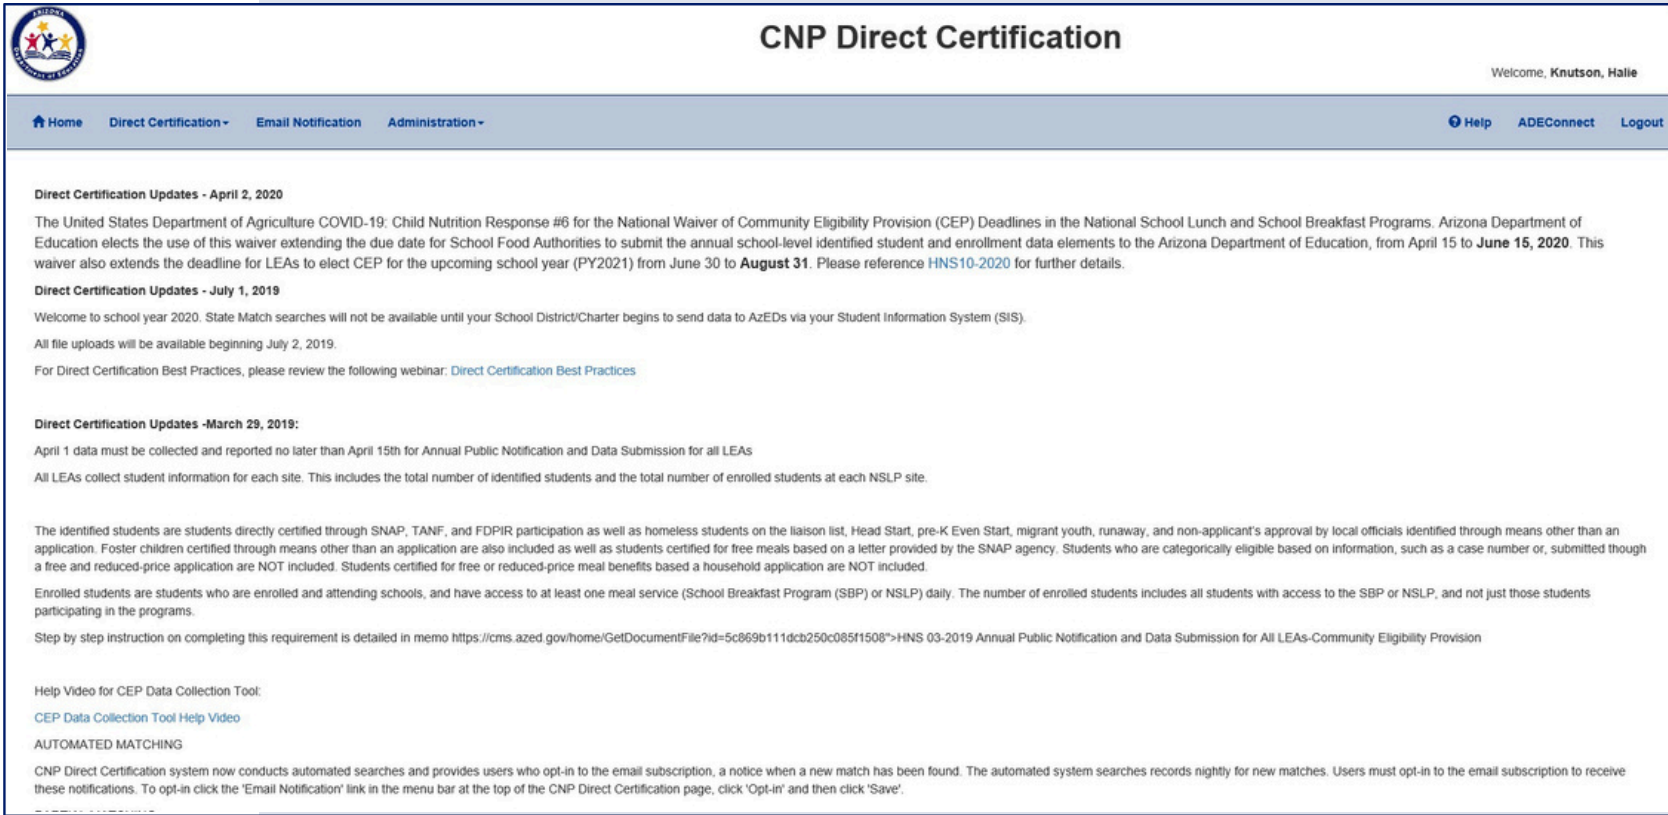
ARIZONA Department of Education

CNP Direct Certification

Welcome, Knutson, Halie

Home Direct Certification Email Notification Administration Help ADEConnect Logout

Direct Certification Updates - April 2, 2020

The United States Department of Agriculture COVID-19: Child Nutrition Response #6 for the National Waiver of Community Eligibility Provision (CEP) Deadlines in the National School Lunch and School Breakfast Programs. Arizona Department of Education elects the use of this waiver extending the due date for School Food Authorities to submit the annual school-level identified student and enrollment data elements to the Arizona Department of Education, from April 15 to June 15, 2020. This waiver also extends the deadline for LEAs to elect CEP for the upcoming school year (PY2021) from June 30 to August 31. Please reference HNS10-2020 for further details.

Direct Certification Updates - July 1, 2019

Welcome to school year 2020. State Match searches will not be available until your School District/Charter begins to send data to AzEDs via your Student Information System (SIS).

All file uploads will be available beginning July 2, 2019.

For Direct Certification Best Practices, please review the following webinar: Direct Certification Best Practices

Direct Certification Updates -March 29, 2019:

April 1 data must be collected and reported no later than April 15th for Annual Public Notification and Data Submission for all LEAs

All LEAs collect student information for each site. This includes the total number of identified students and the total number of enrolled students at each NSLP site.

The identified students are students directly certified through SNAP, TANF, and FDPIR participation as well as homeless students on the liaison list, Head Start, pre-K Even Start, migrant youth, runaway, and non-applicant's approval by local officials identified through means other than an application. Foster children certified through means other than an application are also included as well as students certified for free meals based on a letter provided by the SNAP agency. Students who are categorically eligible based on information, such as a case number or, submitted though a free and reduced-price application are NOT included. Students certified for free or reduced-price meal benefits based a household application are NOT included.

Enrolled students are students who are enrolled and attending schools, and have access to at least one meal service (School Breakfast Program (SBP) or NSLP) daily. The number of enrolled students includes all students with access to the SBP or NSLP, and not just those students participating in the programs.

Step by step instruction on completing this requirement is detailed in memo https://cms.azed.gov/home/GetDocumentFile?id=5c869b111dcb250c085f1508">HNS 03-2019 Annual Public Notification and Data Submission for All LEAs-Community Eligibility Provision

Help Video for CEP Data Collection Tool:

CEP Data Collection Tool Help Video

AUTOMATED MATCHING

CNP Direct Certification system now conducts automated searches and provides users who opt-in to the email subscription, a notice when a new match has been found. The automated system searches records nightly for new matches. Users must opt-in to the email subscription to receive these notifications. To opt-in click the 'Email Notification' link in the menu bar at the top of the CNP Direct Certification page, click 'Opt-in' and then click 'Save'.